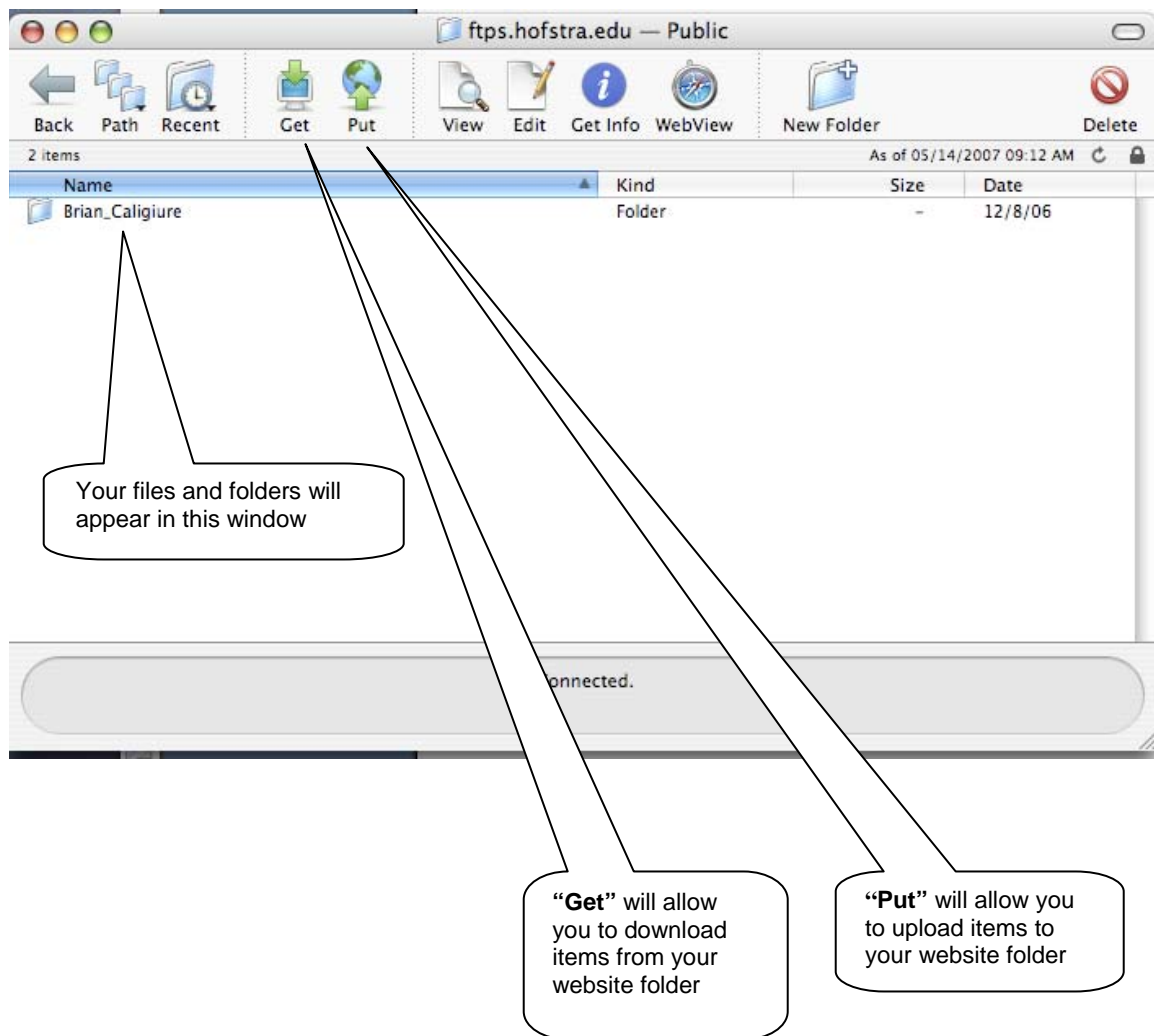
ftps.hofstra.edu — Public

Back Path Recent Get Put View Edit Get Info WebView New Folder Delete

2 items

As of 05/14/2007 09:12 AM

| Name | Kind | Size | Date |
|---|---|---|---|
| Brian_Caligiure | Folder | – | 12/8/06 |

Your files and folders will appear in this window

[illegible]onnected.

**"Get"** will allow you to download items from your website folder

**"Put"** will allow you to upload items to your website folder